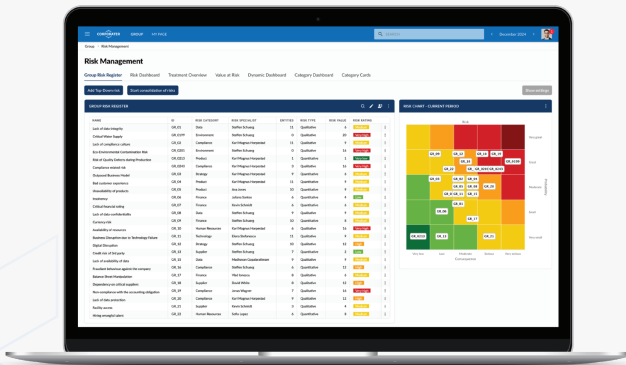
GROUP MY PAGE

December 2024

Group > Risk Management

Risk Management

Group Risk Register Risk Dashboard Treatment Overview Value at Risk Dynamic Dashboard Category Dashboard Category Cards

Add Top-Down risk Start consolidation of risks Show settings

GROUP RISK REGISTER

| NAME | ID | RISK CATEGORY | RISK SPECIALIST | ENTITIES | RISK TYPE | RISK VALUE | RISK RATING |
|---|---|---|---|---|---|---|---|
| Lack of data integrity | GR_01 | Data | Steffen Schaag | 11 | Qualitative | | |
| Critical Water Supply | GR_03 | Environment | Steffen Schaag | 11 | Qualitative | | |
| Lack of compliance culture | GR_02 | Compliance | Kai Hilgeneri-Harpandad | 11 | Qualitative | | |
| Eco-Environmental contamination Risk | GR_0301 | Environment | Steffen Schaag | 11 | Quantitative | | |
| Risk of Quality Defects during Production | GR_0313 | Product | Kai Hilgeneri-Harpandad | 11 | Qualitative | | |
| Compliance related risk | GR_0241 | Compliance | Kai Hilgeneri-Harpandad | 11 | Qualitative | | |
| Outpaced Business Model | GR_04 | Strategy | Kai Hilgeneri-Harpandad | 11 | Qualitative | | |
| Bad customer experience | GR_05 | Product | Ilse Jones | 10 | Quantitative | | |
| Unavailability of products | GR_08 | Product | Steffen Schaag | 11 | Qualitative | | |
| Insolvency | GR_10 | Finance | Juliana Dorben | 9 | Quantitative | | |
| Critical financial rating | GR_11 | Finance | Kevin Schmidt | 9 | Qualitative | | |
| Lack of data confidentiality | GR_06 | Data | Steffen Schaag | 11 | Qualitative | | |
| Currency risk | GR_09 | Finance | Steffen Schaag | 11 | Quantitative | | |
| Availability of resources | GR_13 | Human Resources | Kai Hilgeneri-Harpandad | 9 | Qualitative | | |
| Business Disruption due to Technology Failure | GR_14 | Technology | Klaus Bethmann | 9 | Qualitative | | |
| Digital Disruption | GR_15 | Strategy | Kai Hilgeneri-Harpandad | 9 | Qualitative | | |
| Credit risk of 3rd party | GR_16 | Supplier | Steffen Schaag | 9 | Qualitative | | |
| Lack of availability of data | GR_20 | Data | Mathowei Gopalakrishnan | 9 | Qualitative | | |
| Fraudlent behaviour against the company | GR_21 | Compliance | Kai Hilgeneri-Harpandad | 11 | Qualitative | | |
| Balance Sheet Manipulation | GR_22 | Finance | Mai Seasons | 11 | Qualitative | | |
| Dependency on critical suppliers | GR_18 | Supplier | David Whiler | 9 | Qualitative | | |
| Non-compliance with the accounting obligation | GR_23 | Compliance | Jonas Wagner | 11 | Qualitative | | |
| Loss of data protection | GR_25 | Data | Kevin Schmidt | 9 | Qualitative | | |
| Facility access | GR_24 | Supplier | Steffen Schaag | 9 | Qualitative | | |
| Hiring wrongful talent | GR_26 | Human Resources | Sofie Jaden | 9 | Qualitative | | |

RISK CHART - CURRENT PERIOD

Risk

Frequent Likely Moderate Low Very Low

Very low Low Moderate Consequences Serious Critical

GR_09 GR_14 GR_10 GR_11 GR_02 GR_25 GR_15 GR_16 GR_13 GR_TGB_GR_0301 GR_03 GR_06 GR_17 GR_0310 GR_02 GR_26